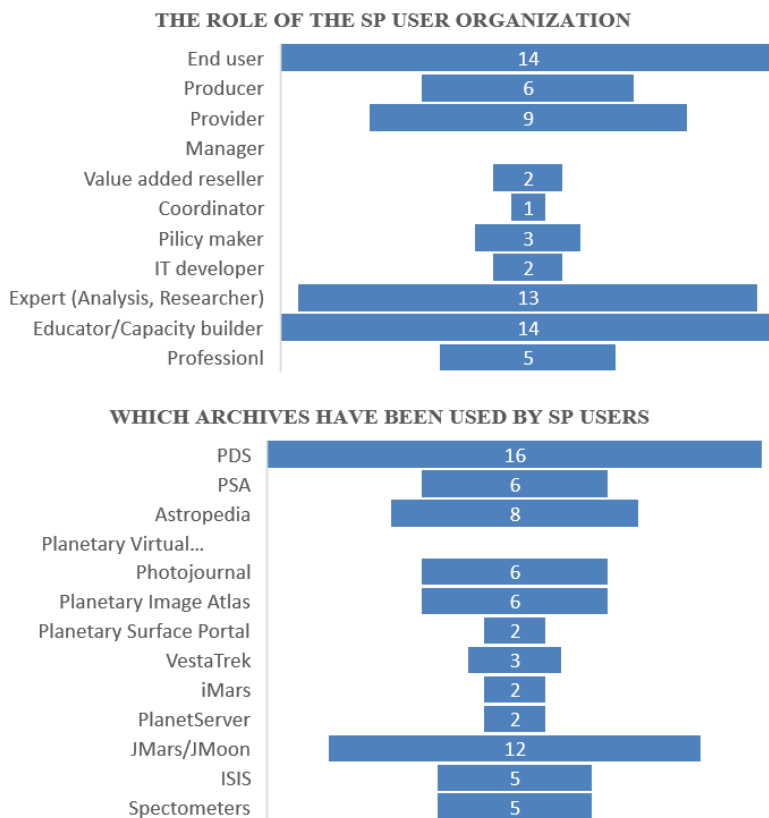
THE ROLE OF THE SP USER ORGANIZATION

End user 14
Producer 6
Provider 9
Manager
Value added reseller 2
Coordinator 1
Pilicy maker 3
IT developer 2
Expert (Analysis, Researcher) 13
Educator/Capacity builder 14
Professionl 5

WHICH ARCHIVES HAVE BEEN USED BY SP USERS

PDS 16
PSA 6
Astropedia 8
Planetary Virtual...
Photojournal 6
Planetary Image Atlas 6
Planetary Surface Portal 2
VestaTrek 3
iMars 2
PlanetServer 2
JMars/JMoon 12
ISIS 5
Spectometers 5